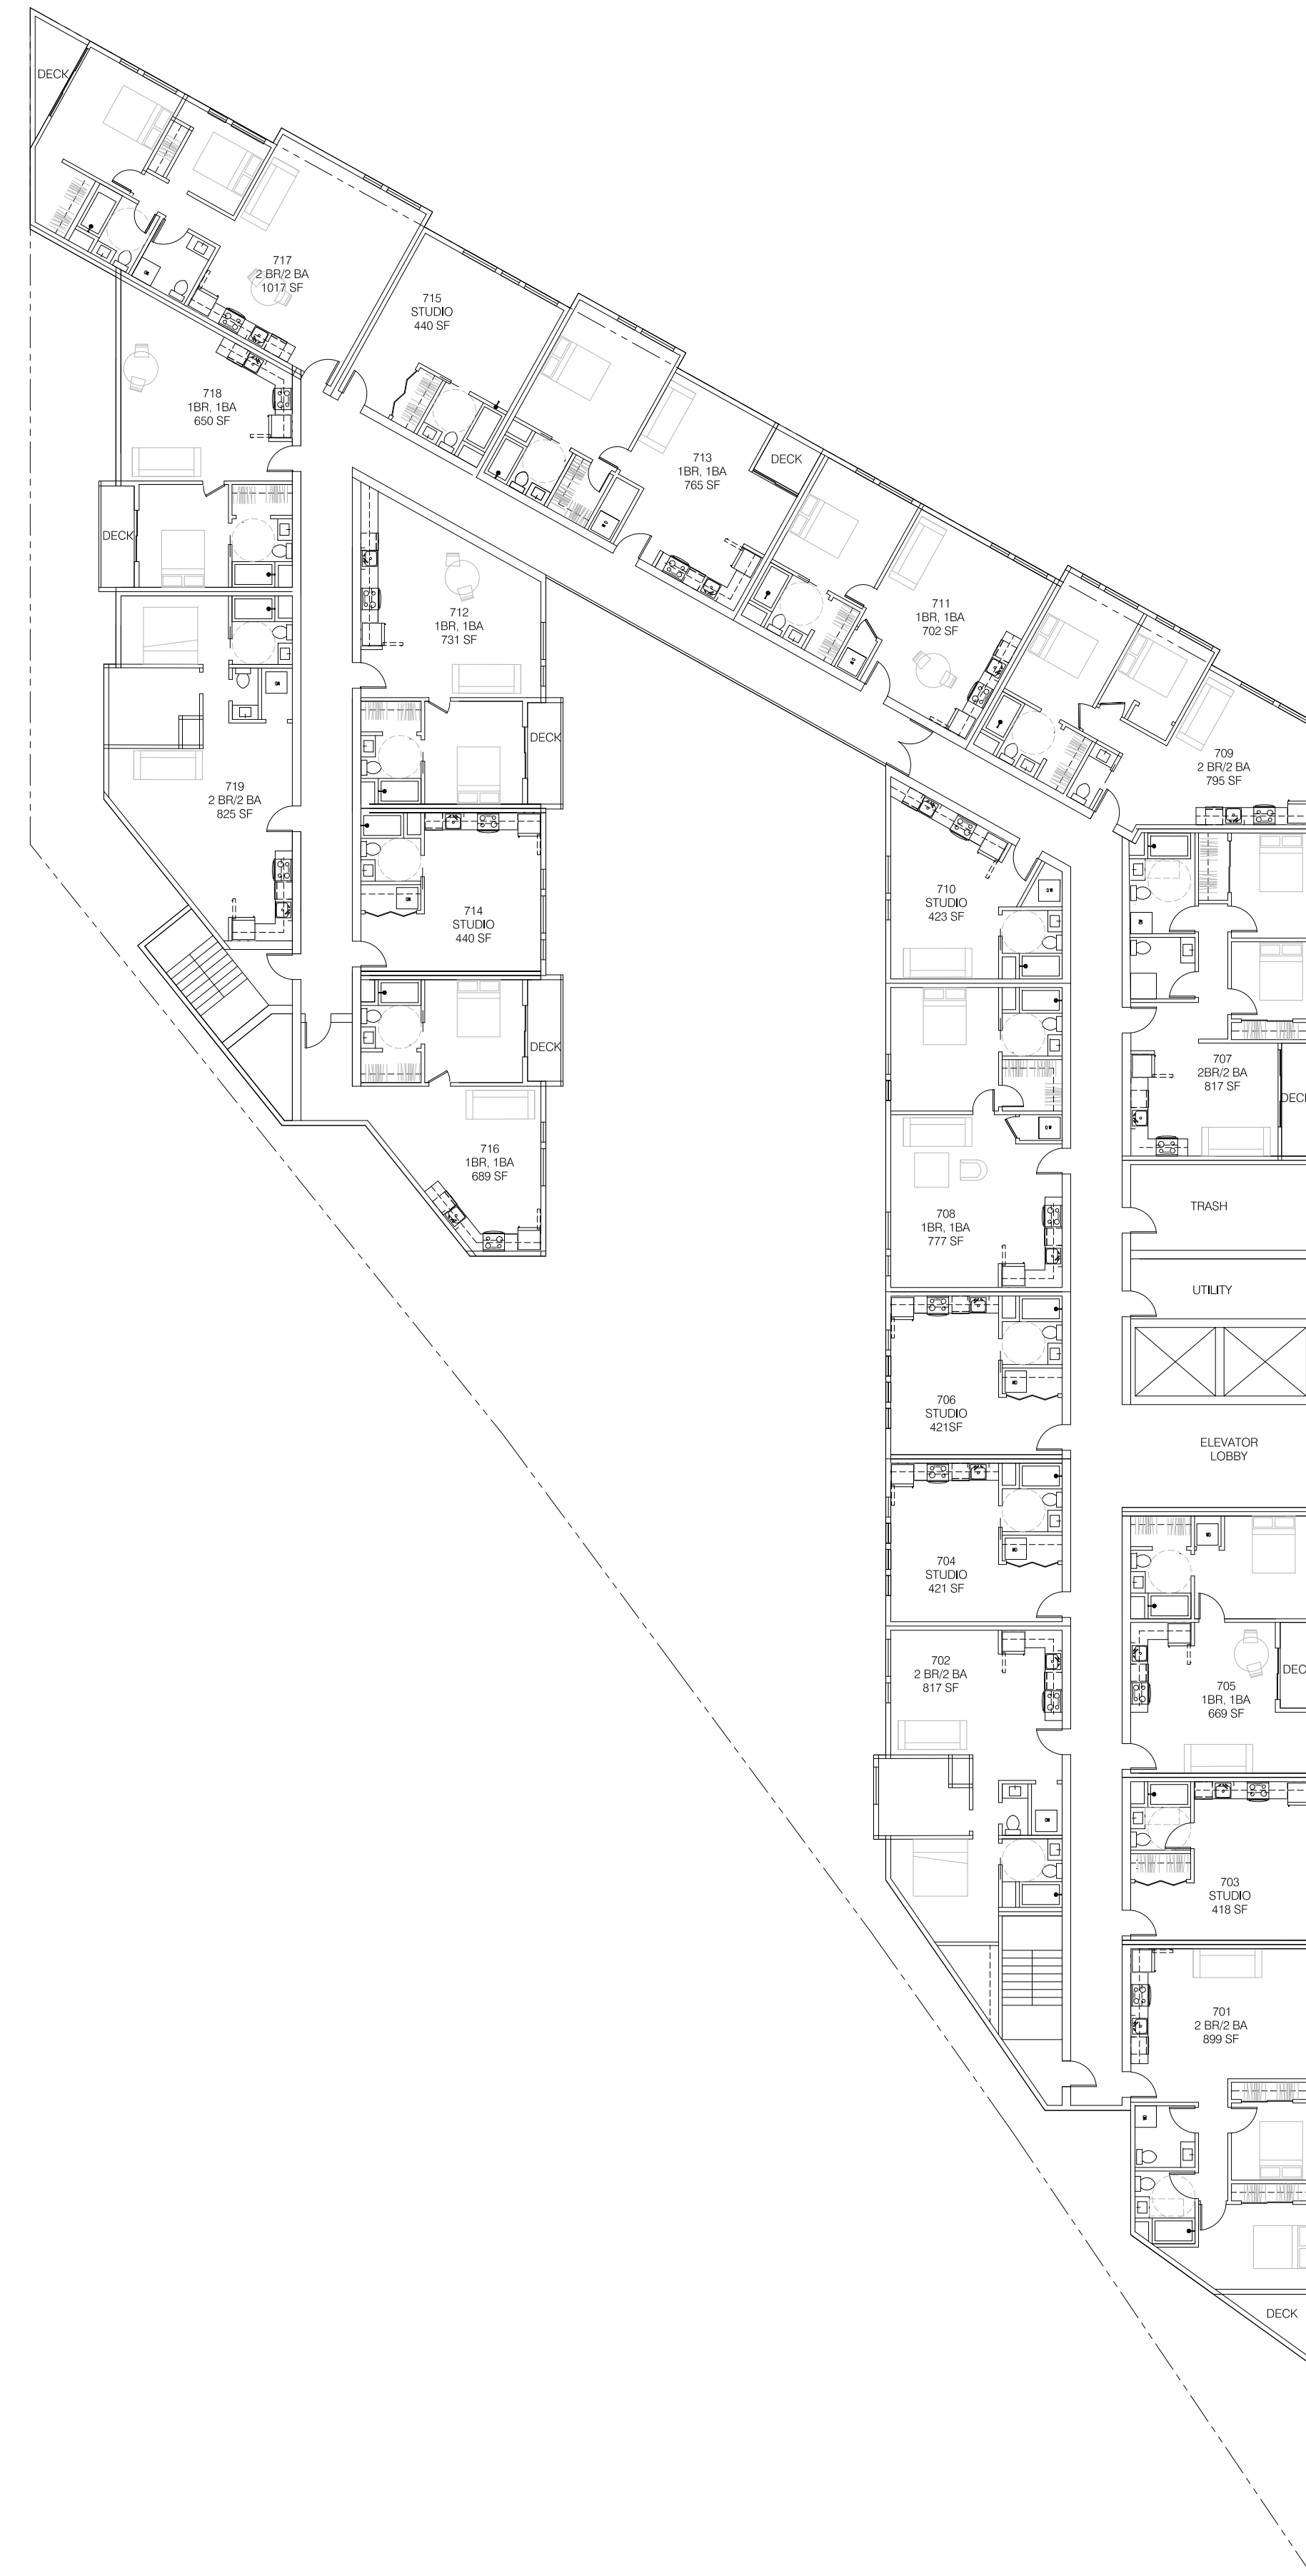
DECK

717
2 BR/2 BA
1017 SF

715
STUDIO
440 SF

718
1BR, 1BA
650 SF

713
1BR, 1BA
765 SF

DECK

DECK

712
1BR, 1BA
731 SF

711
1BR, 1BA
702 SF

DECK

719
2 BR/2 BA
825 SF

709
2 BR/2 BA
795 SF

714
STUDIO
440 SF

710
STUDIO
423 SF

DECK

707
2BR/2 BA
817 SF

DECK

716
1BR, 1BA
689 SF

TRASH

708
1BR, 1BA
777 SF

UTILITY

706
STUDIO
421SF

ELEVATOR
LOBBY

704
STUDIO
421 SF

702
2 BR/2 BA
817 SF

705
1BR, 1BA
669 SF

DEC

703
STUDIO
418 SF

701
2 BR/2 BA
899 SF

DECK